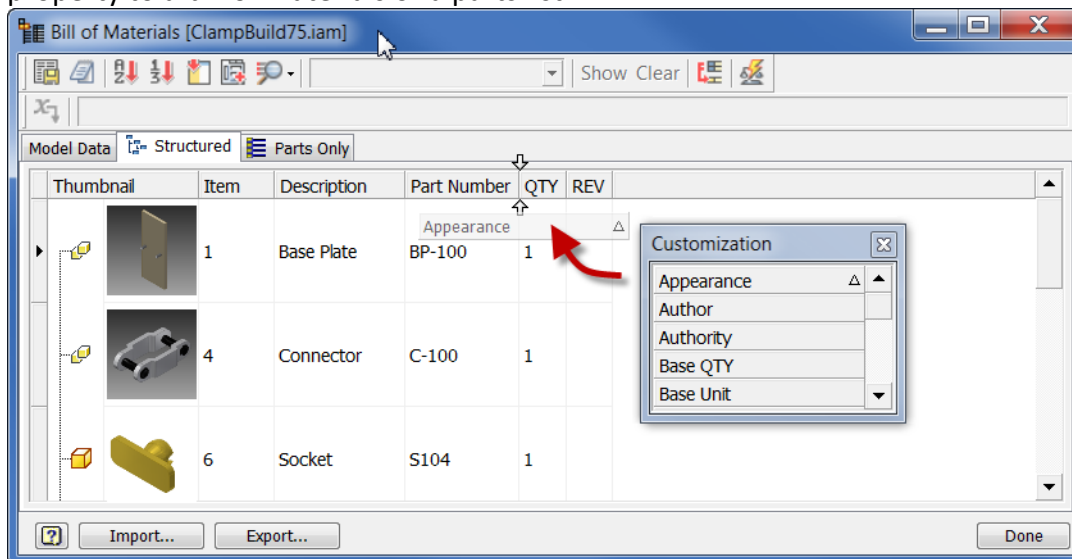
Bill of Materials [ClampBuild75.iam]

Show Clear

Model Data | Structured | Parts Only

| Thumbnail | Item | Description | Part Number | QTY | REV |
|---|---|---|---|---|---|
| | 1 | Base Plate | BP-100 | 1 | |
| | 4 | Connector | C-100 | 1 | |
| | 6 | Socket | S104 | 1 | |

Appearance

Customization
Appearance
Author
Authority
Base QTY
Base Unit

Import... Export... Done